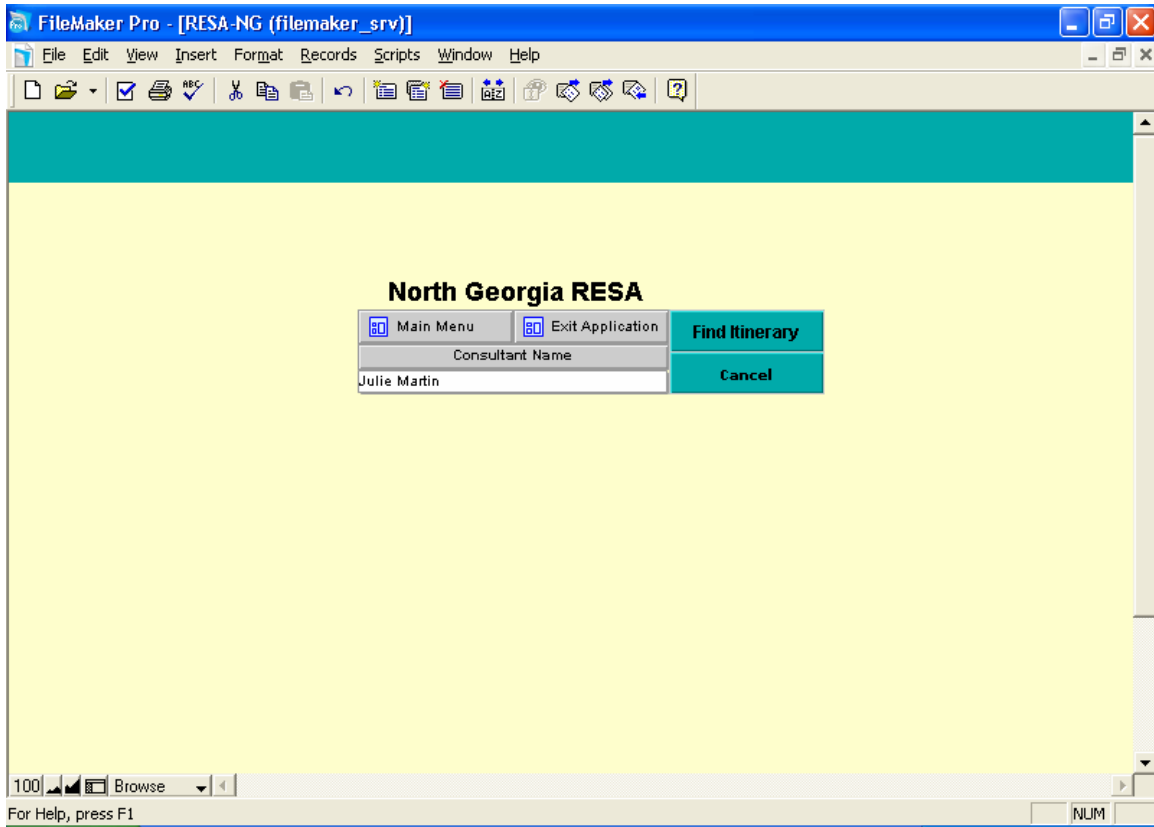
FileMaker Pro - [RESA-NG (filemaker_srv)]

File Edit View Insert Format Records Scripts Window Help

North Georgia RESA

Main Menu

Exit Application

Find Itinerary

Consultant Name

Julie Martin

Cancel

100 Browse

For Help, press F1

NUM